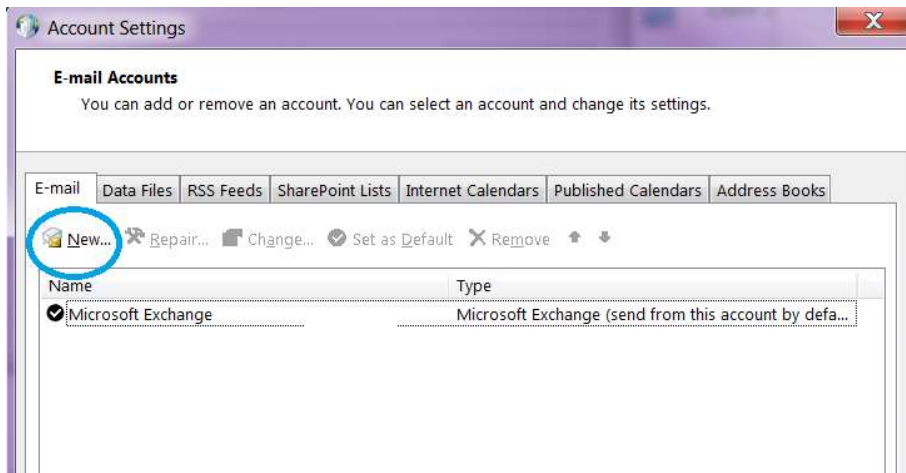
Account Settings

E-mail Accounts
You can add or remove an account. You can select an account and change its settings.

E-mail | Data Files | RSS Feeds | SharePoint Lists | Internet Calendars | Published Calendars | Address Books

New... Repair... Change... Set as Default Remove

| Name | Type |
|---|---|
| Microsoft Exchange | Microsoft Exchange (send from this account by defa... |